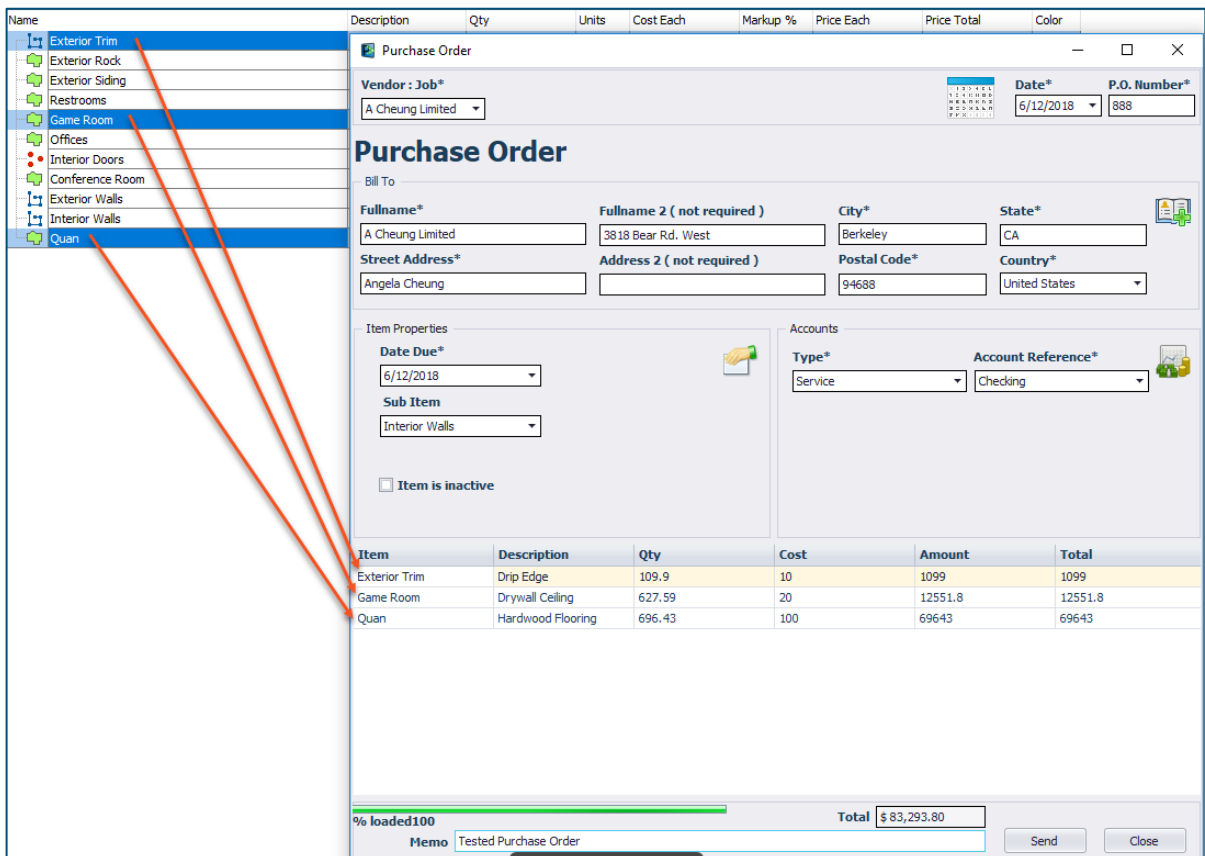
| Name | Description | Qty | Units | Cost Each | Markup % | Price Each | Price Total | Color |
|---|---|---|---|---|---|---|---|---|

Exterior Trim
Exterior Rock
Exterior Siding
Restrooms
Game Room
Offices
Interior Doors
Conference Room
Exterior Walls
Interior Walls
Quan

Purchase Order

Vendor : Job*
A Cheung Limited

Date*
6/12/2018

P.O. Number*
888

Purchase Order

Bill To

Fullname*
A Cheung Limited

Fullname 2 ( not required )
3818 Bear Rd. West

City*
Berkeley

State*
CA

Street Address*
Angela Cheung

Address 2 ( not required )

Postal Code*
94688

Country*
United States

Item Properties

Date Due*
6/12/2018

Sub Item
Interior Walls

Item is inactive

Accounts

Type*
Service

Account Reference*
Checking

| Item | Description | Qty | Cost | Amount | Total |
|---|---|---|---|---|---|
| Exterior Trim | Drip Edge | 109.9 | 10 | 1099 | 1099 |
| Game Room | Drywall Ceiling | 627.59 | 20 | 12551.8 | 12551.8 |
| Quan | Hardwood Flooring | 696.43 | 100 | 69643 | 69643 |

% loaded100

Total $ 83,293.80

Memo Tested Purchase Order

Send

Close